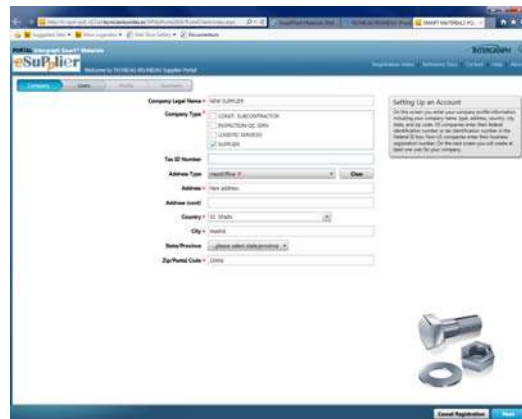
eSupplier

Welcome to TECNICAS REUNIDAS Supplier Portal

INTERGRAPH

Company

Users

Company Legal Name * NEW SUPPLIER

Company Type * CONST. SUBCONTRACTOR INSPECTION/QC SERV. LOGISTIC SERVICES SUPPLIER

Tax ID Number

Address Type Head Office Clear

Address * New address

Address (cont)

Country * EL SPAIN

City * Madrid

State/Province ...please select state/province...

Zip/Postal Code * 29000

Setting Up an Account

Cancel Registration

Next